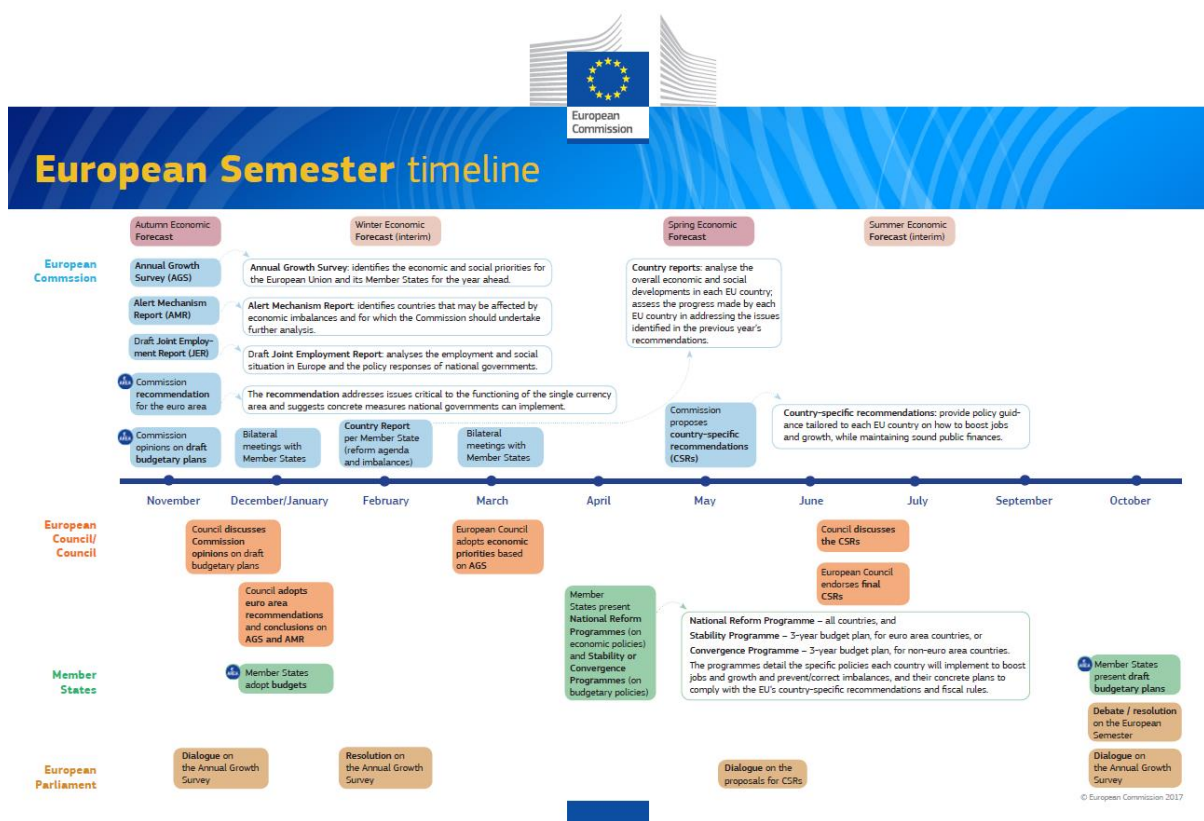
European Commission

European Semester timeline

Autumn Economic Forecast

Winter Economic Forecast (interim)

Spring Economic Forecast

Summer Economic Forecast (interim)

European Commssion

Annual Growth Survey (AGS)

Annual Growth Survey: identifies the economic and social priorities for the European Union and its Member States for the year ahead.

Alert Mechanism Report (AMR)

Alert Mechanism Report: identifies countries that may be affected by economic imbalances and for which the Commission should undertake further analysis.

Draft Joint Employment Report (JER)

Draft Joint Employment Report: analyses the employment and social situation in Europe and the policy responses of national governments.

Commission recommendation for the euro area

The recommendation addresses issues critical to the functioning of the single currency area and suggests concrete measures national governments can implement.

Country reports: analyse the overall economic and social developments in each EU country; assess the progress made by each EU country in addressing the issues identified in the previous year's recommendations.

Commission opinions on draft budgetary plans

Bilateral meetings with Member States

Country Report per Member State (reform agenda and imbalances)

Bilateral meetings with Member States

Commission proposes country-specific recommendations (CSRs)

Country-specific recommendations: provide policy guidance tailored to each EU country on how to boost jobs and growth, while maintaining sound public finances.

November
December/January
February
March
April
May
June
July
September
October

European Council/ Council

Council discusses Commission opinions on draft budgetary plans

European Council adopts economic priorities based on AGS

Council discusses the CSRs

European Council endorses final CSRs

Council adopts euro area recommendations and conclusions on AGS and AMR

Member States present National Reform Programmes (on economic policies) and Stability or Convergence Programmes (on budgetary policies)

National Reform Programme – all countries, and
Stability Programme – 3-year budget plan, for euro area countries, or
Convergence Programme – 3-year budget plan, for non-euro area countries.
The programmes detail the specific policies each country will implement to boost jobs and growth and prevent/correct imbalances, and their concrete plans to comply with the EU's country-specific recommendations and fiscal rules.

Member States

Member States adopt budgets

Member States present draft budgetary plans

Debate / resolution on the European Semester

European Parliament

Dialogue on the Annual Growth Survey

Resolution on the Annual Growth Survey

Dialogue on the proposals for CSRs

Dialogue on the Annual Growth Survey

© European Commission 2017